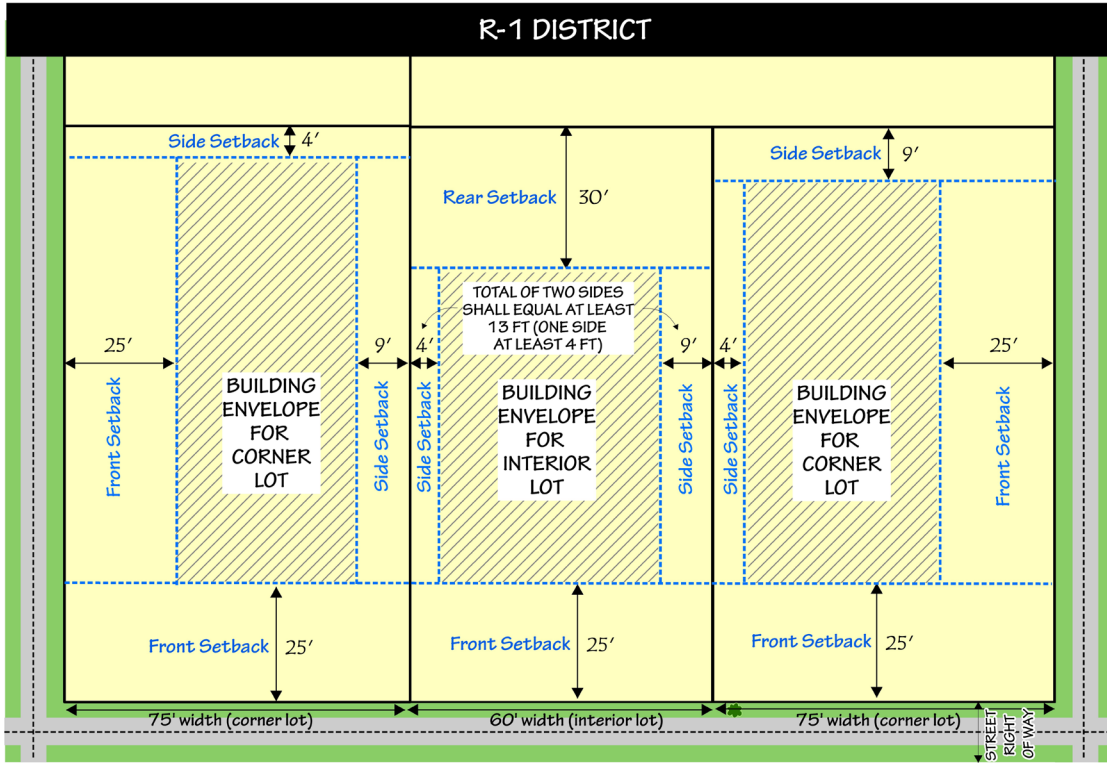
R-1 DISTRICT

Side Setback 4′

Rear Setback 30′

Side Setback 9′

TOTAL OF TWO SIDES SHALL EQUAL AT LEAST 13 FT (ONE SIDE AT LEAST 4 FT)

25′ 9′ 4′ 9′ 4′ 25′

Front Setback

BUILDING ENVELOPE FOR CORNER LOT

Side Setback

Side Setback

BUILDING ENVELOPE FOR INTERIOR LOT

Side Setback

Side Setback

BUILDING ENVELOPE FOR CORNER LOT

Front Setback

Front Setback 25′

Front Setback 25′

Front Setback 25′

75' width (corner lot)

60' width (interior lot)

75' width (corner lot)

STREET RIGHT OF WAY